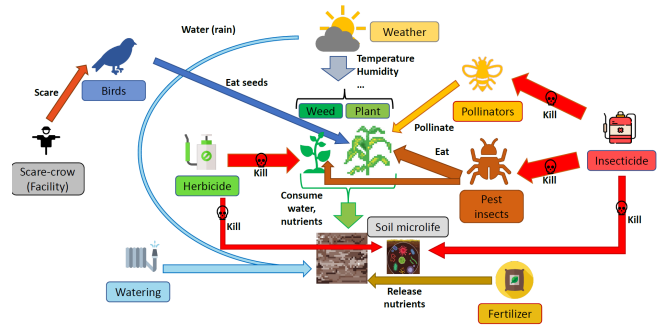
Water (rain)

Weather

Temperature
Humidity
...

Weed

Plant

Scare

Birds

Eat seeds

Pollinators

Kill

Pollinate

Scare-crow (Facility)

Herbicide

Kill

Eat

Insecticide

Kill

Pest insects

Kill

Consume water, nutrients

Kill

Soil microlife

Watering

Release nutrients

Fertilizer